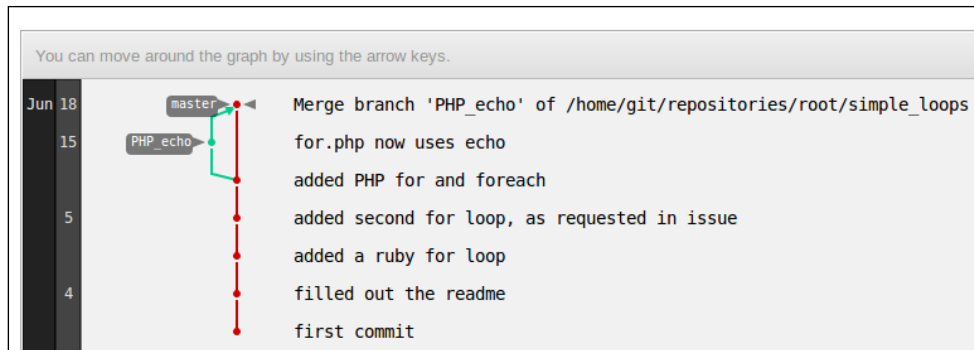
You can move around the graph by using the arrow keys.

| | | | |
|---|---|---|---|
| Jun | 18 | master | Merge branch 'PHP_echo' of /home/git/repositories/root/simple_loops |
| | 15 | PHP_echo | for.php now uses echo |
| | | | added PHP for and foreach |
| | 5 | | added second for loop, as requested in issue |
| | | | added a ruby for loop |
| | 4 | | filled out the readme |
| | | | first commit |